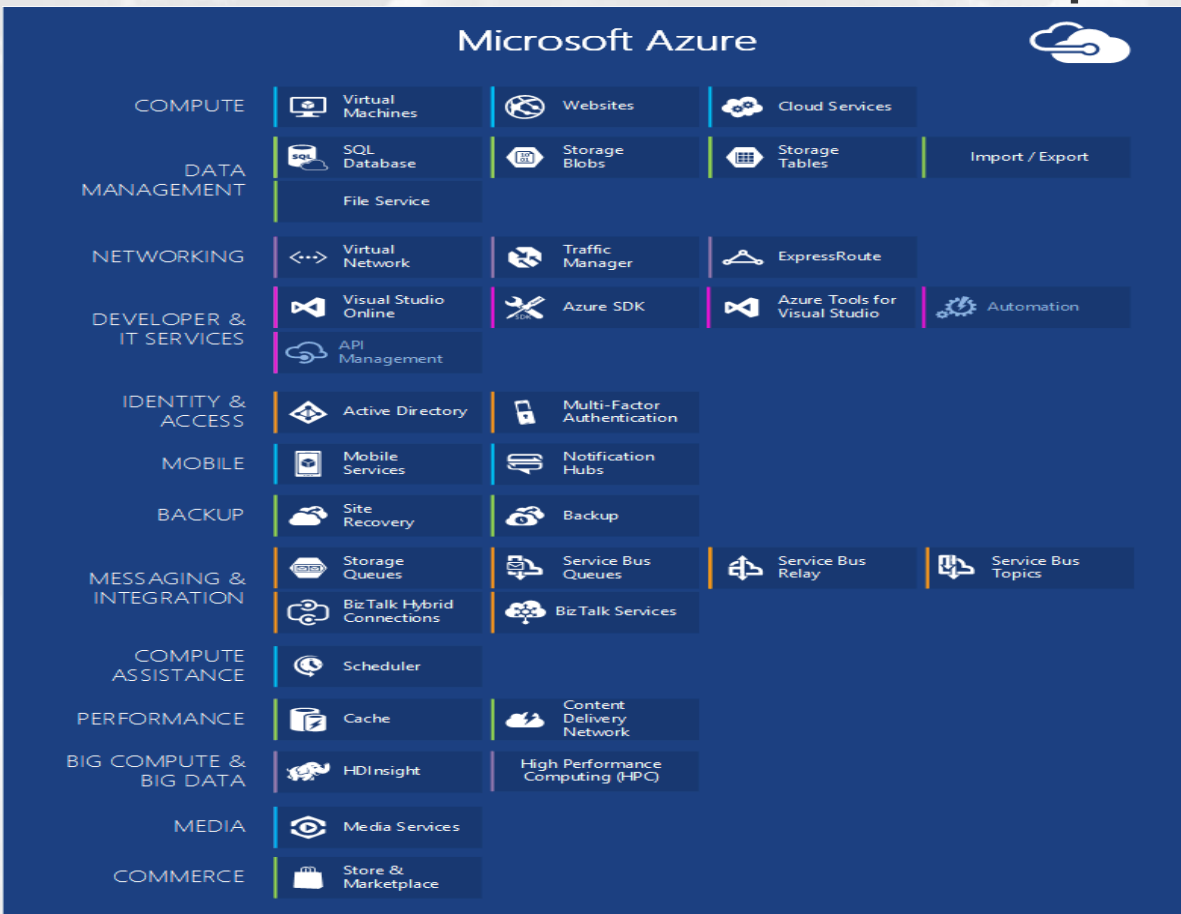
Microsoft Azure

COMPUTE
Virtual Machines
Websites
Cloud Services

DATA MANAGEMENT
SQL Database
Storage Blobs
Storage Tables
Import / Export
File Service

NETWORKING
Virtual Network
Traffic Manager
ExpressRoute

DEVELOPER & IT SERVICES
Visual Studio Online
Azure SDK
Azure Tools for Visual Studio
Automation
API Management

IDENTITY & ACCESS
Active Directory
Multi-Factor Authentication

MOBILE
Mobile Services
Notification Hubs

BACKUP
Site Recovery
Backup

MESSAGING & INTEGRATION
Storage Queues
Service Bus Queues
Service Bus Relay
Service Bus Topics
BizTalk Hybrid Connections
BizTalk Services

COMPUTE ASSISTANCE
Scheduler

PERFORMANCE
Cache
Content Delivery Network

BIG COMPUTE & BIG DATA
HDInsight
High Performance Computing (HPC)

MEDIA
Media Services

COMMERCE
Store & Marketplace